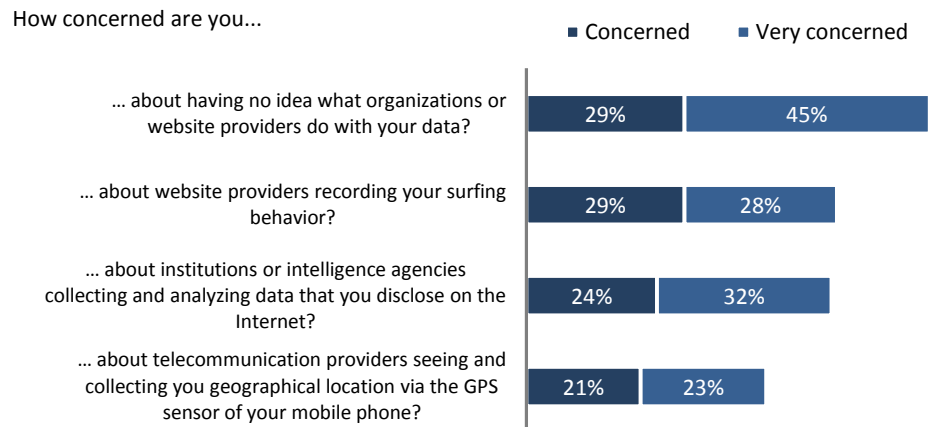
How concerned are you...

Concerned Very concerned

… about having no idea what organizations or website providers do with your data? 29% 45%

… about website providers recording your surfing behavior? 29% 28%

… about institutions or intelligence agencies collecting and analyzing data that you disclose on the Internet? 24% 32%

… about telecommunication providers seeing and collecting you geographical location via the GPS sensor of your mobile phone? 21% 23%